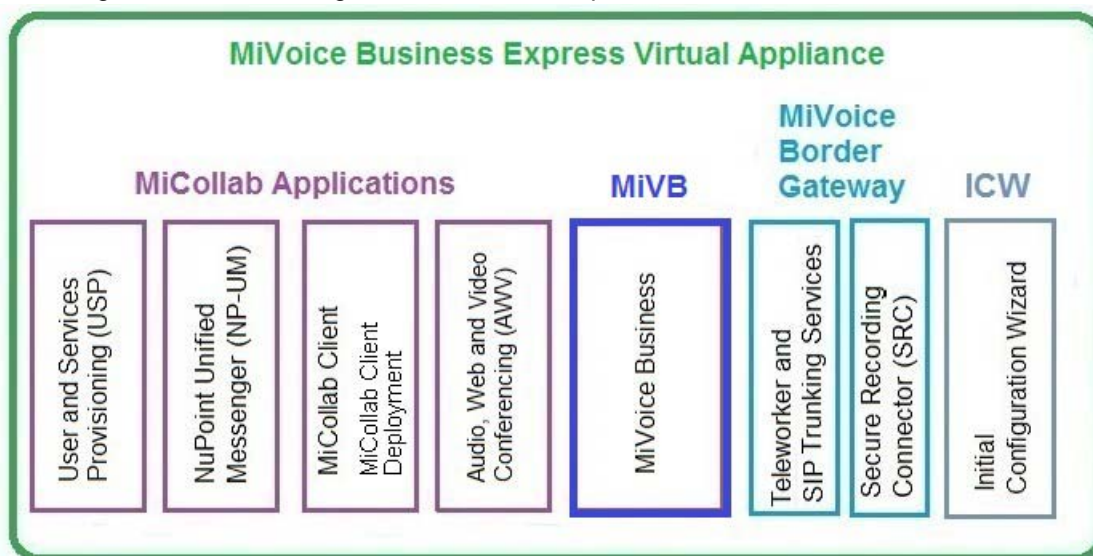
MiVoice Business Express Virtual Appliance

MiCollab Applications

User and Services Provisioning (USP)

NuPoint Unified Messenger (NP-UM)

MiCollab Client

MiCollab Client Deployment

Audio, Web and Video Conferencing (AWV)

MiVB

MiVoice Business

MiVoice Border Gateway

Teleworker and SIP Trunking Services

Secure Recording Connector (SRC)

ICW

Initial Configuration Wizard